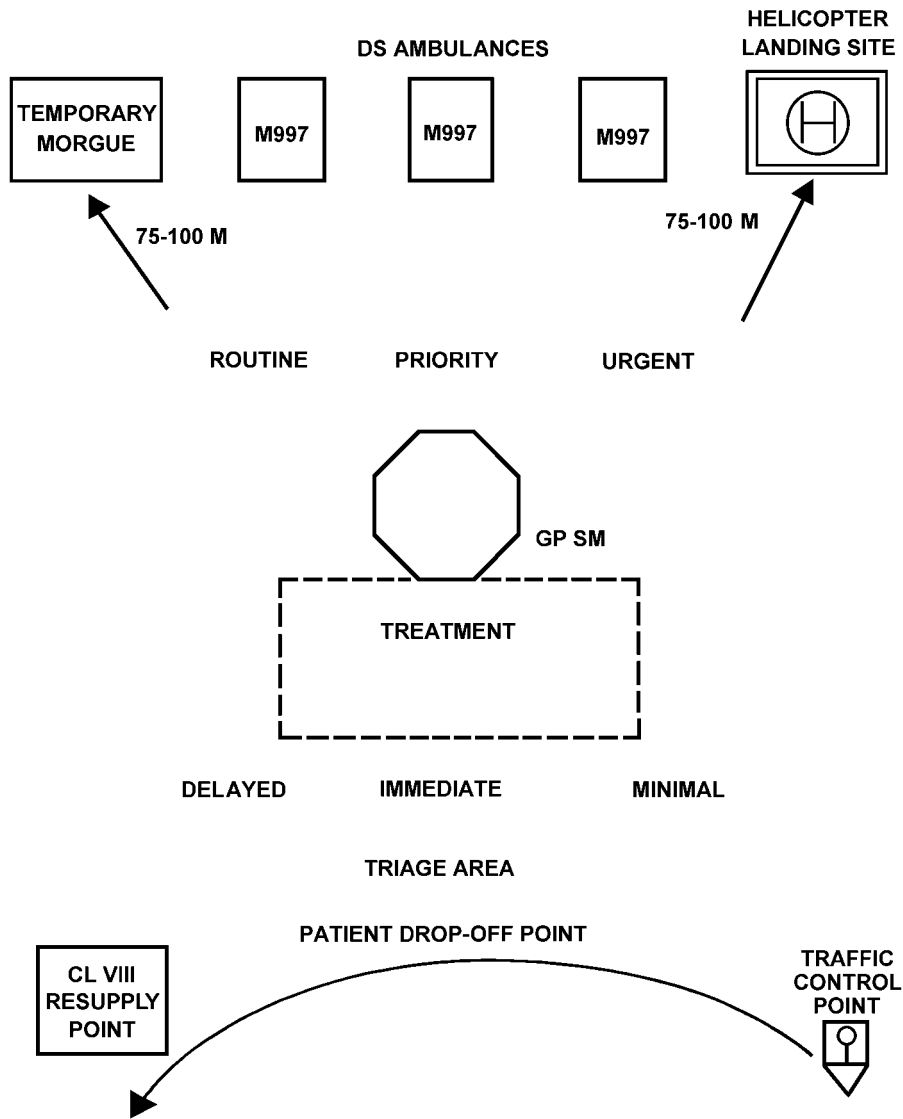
DS AMBULANCES

HELICOPTER LANDING SITE

TEMPORARY MORGUE

M997

M997

M997

H

75-100 M

75-100 M

ROUTINE

PRIORITY

URGENT

GP SM

TREATMENT

DELAYED

IMMEDIATE

MINIMAL

TRIAGE AREA

PATIENT DROP-OFF POINT

CL VIII RESUPPLY POINT

TRAFFIC CONTROL POINT